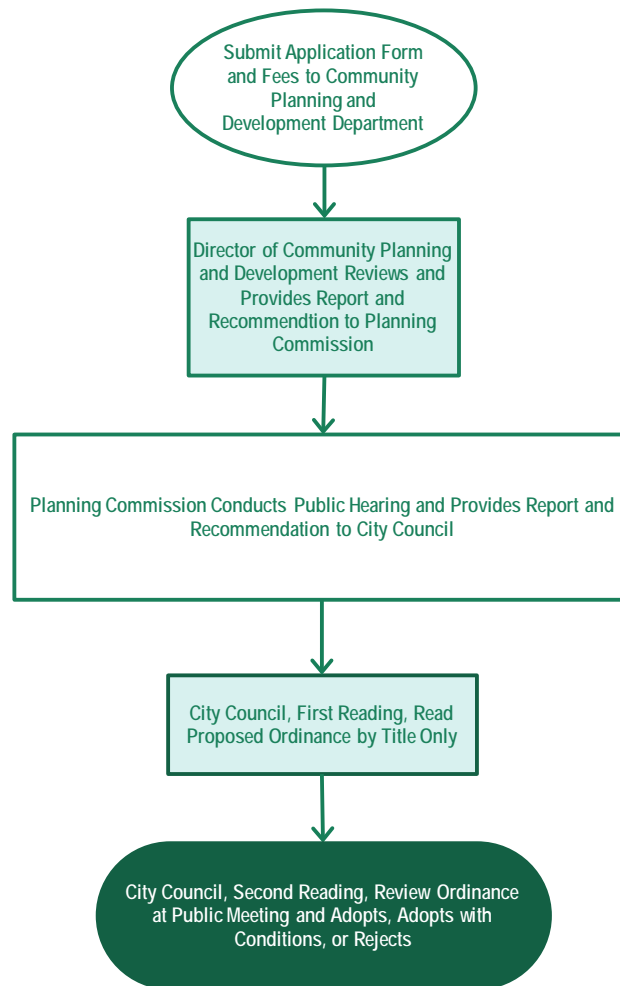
Submit Application Form and Fees to Community Planning and Development Department

Director of Community Planning and Development Reviews and Provides Report and Recommendtion to Planning Commission

Planning Commission Conducts Public Hearing and Provides Report and Recommendation to City Council

City Council, First Reading, Read Proposed Ordinance by Title Only

City Council, Second Reading, Review Ordinance at Public Meeting and Adopts, Adopts with Conditions, or Rejects